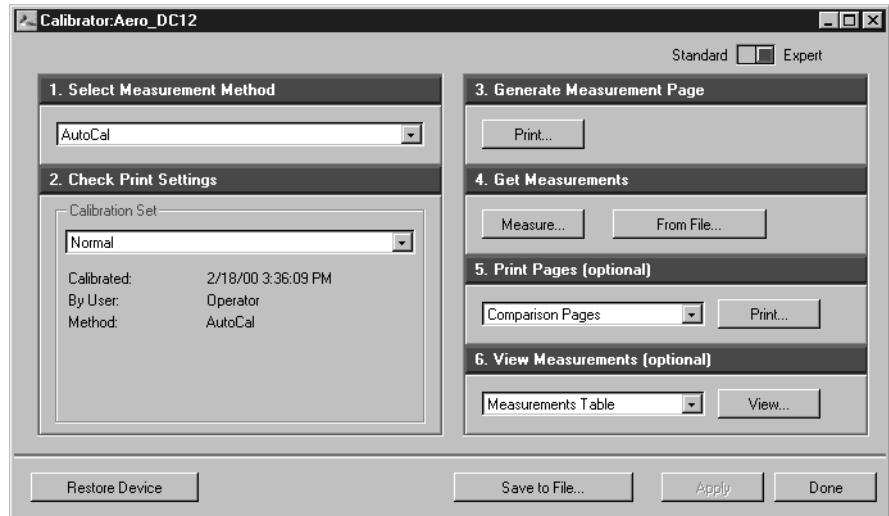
Calibrator:Aero_DC12

Standard Expert

1. Select Measurement Method

AutoCal

2. Check Print Settings

Calibration Set

Normal

Calibrated: 2/18/00 3:36:09 PM
By User: Operator
Method: AutoCal

3. Generate Measurement Page

Print...

4. Get Measurements

Measure... From File...

5. Print Pages (optional)

Comparison Pages Print...

6. View Measurements (optional)

Measurements Table View...

Restore Device Save to File... Apply Done